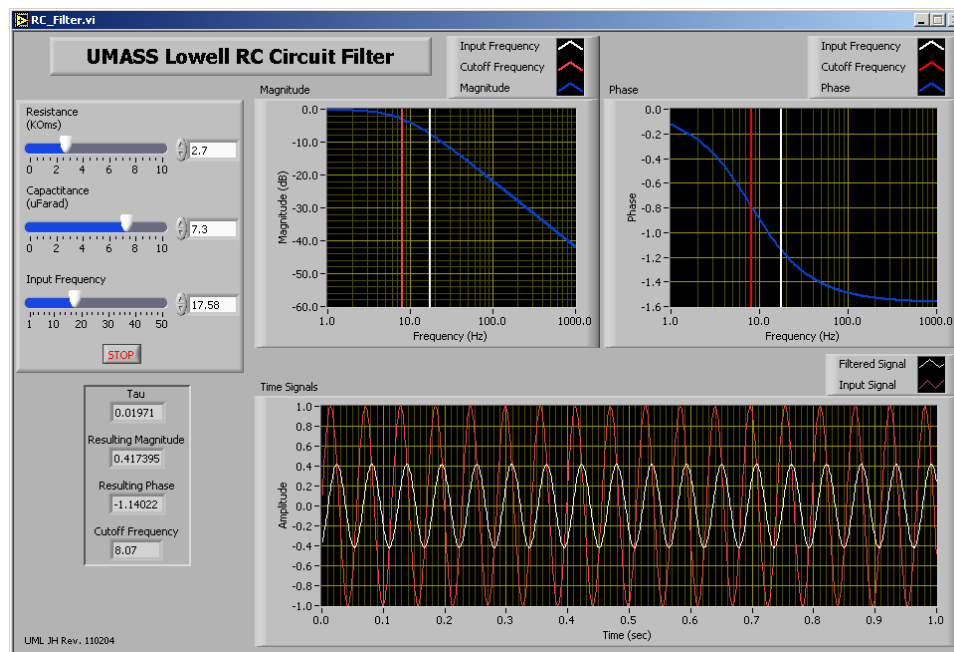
RC_Filter.vi

UMASS Lowell RC Circuit Filter

Input Frequency
Cutoff Frequency
Magnitude

Input Frequency
Cutoff Frequency
Phase

Resistance (KOms)
0 2 4 6 8 10
2.7

Capactitance (uFarad)
0 2 4 6 8 10
7.3

Input Frequency
1 10 20 30 40 50
17.58

STOP

Magnitude
Magnitude (dB)
0.0
-10.0
-20.0
-30.0
-40.0
-50.0
-60.0
1.0 10.0 100.0 1000.0
Frequency (Hz)

Phase
Phase
0.0
-0.2
-0.4
-0.6
-0.8
-1.0
-1.2
-1.4
-1.6
1.0 10.0 100.0 1000.0
Frequency (Hz)

Tau
0.01971
Resulting Magnitude
0.417395
Resulting Phase
-1.14022
Cutoff Frequency
8.07

Filtered Signal
Input Signal

Time Signals
Amplitude
1.0
0.8
0.6
0.4
0.2
0.0
-0.2
-0.4
-0.6
-0.8
-1.0
0.0 0.1 0.2 0.3 0.4 0.5 0.6 0.7 0.8 0.9 1.0
Time (sec)

UML JH Rev. 110204